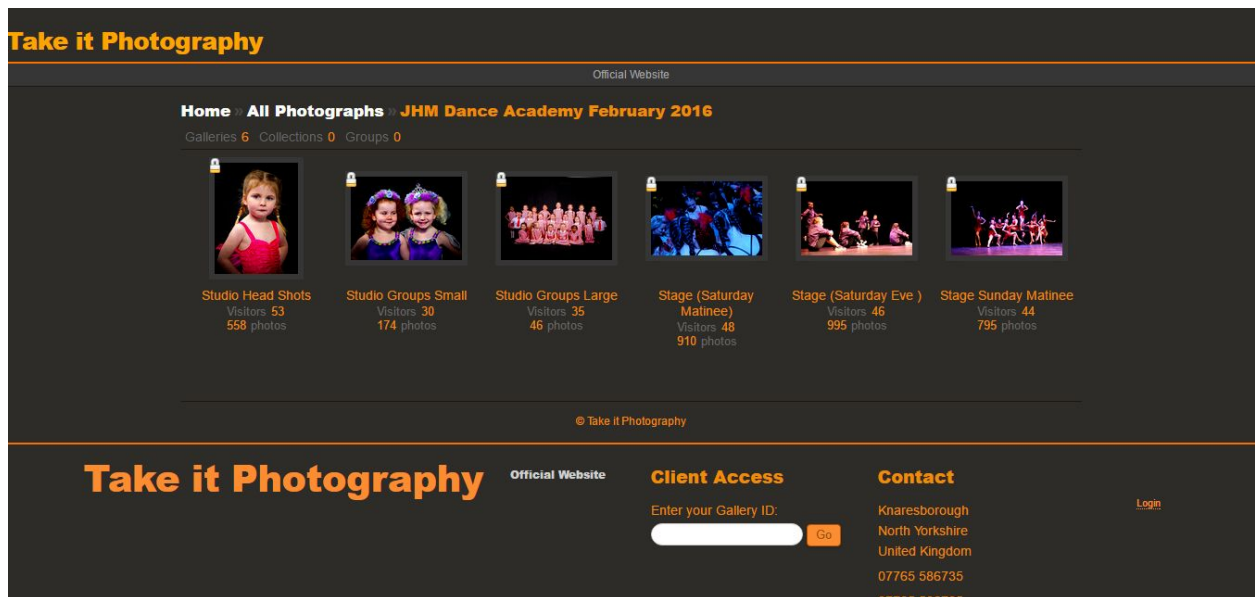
Take it Photography

Official Website

Home » All Photographs » JHM Dance Academy February 2016

Galleries 6 Collections 0 Groups 0

Studio Head Shots
Visitors 53
558 photos

Studio Groups Small
Visitors 30
174 photos

Studio Groups Large
Visitors 35
46 photos

Stage (Saturday Matinee)
Visitors 48
910 photos

Stage (Saturday Eve )
Visitors 46
995 photos

Stage Sunday Matinee
Visitors 44
795 photos

© Take it Photography

Take it Photography

Official Website

Client Access

Enter your Gallery ID:

Go

Contact

Knaresborough
North Yorkshire
United Kingdom
07765 586735
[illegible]

Login